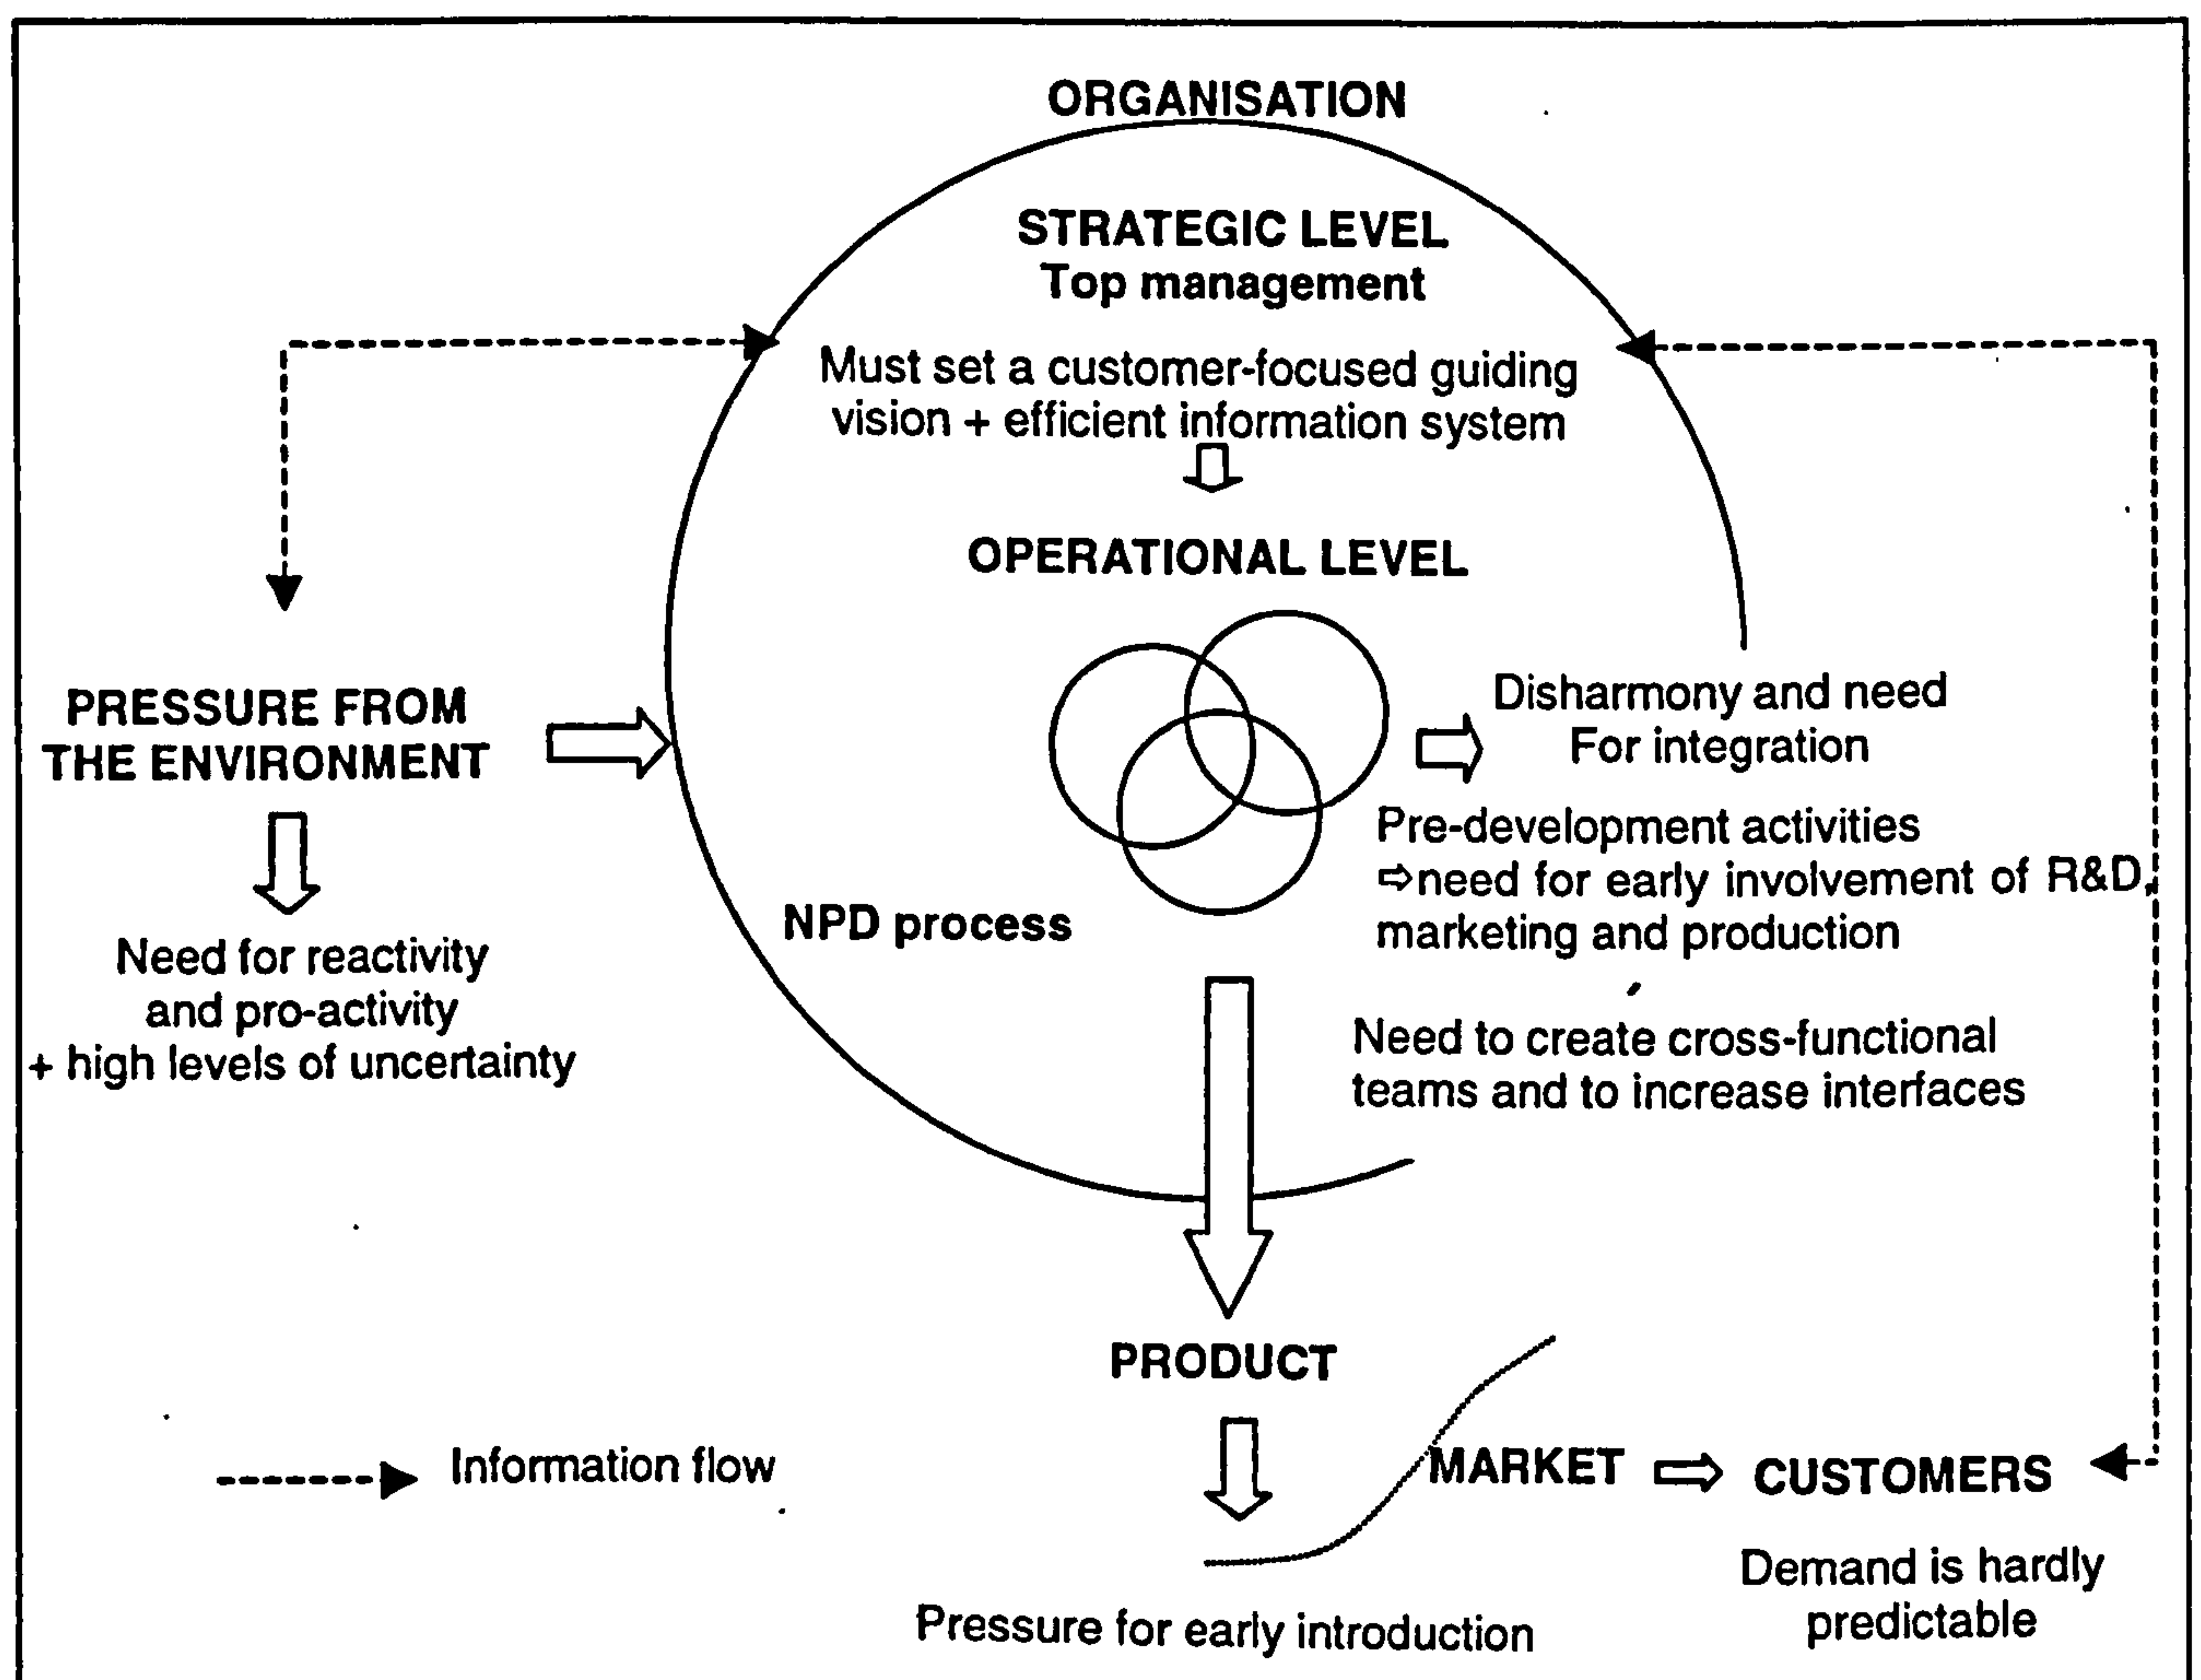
ORGANISATION

STRATEGIC LEVEL
Top management

Must set a customer-focused guiding vision + efficient information system

OPERATIONAL LEVEL

PRESSURE FROM THE ENVIRONMENT

Need for reactivity and pro-activity + high levels of uncertainty

Disharmony and need For integration

Pre-development activities
⇨need for early involvement of R&D, marketing and production

NPD process

Need to create cross-functional teams and to increase interfaces

PRODUCT

Information flow

MARKET ⇨ CUSTOMERS

Demand is hardly predictable

Pressure for early introduction